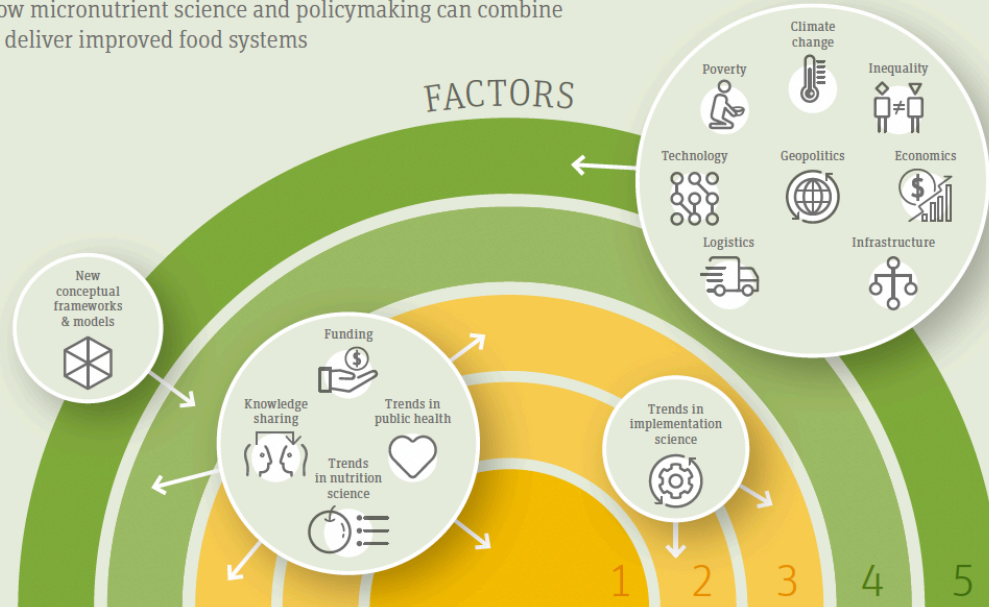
ow micronutrient science and policymaking can combine
deliver improved food systems

FACTORS

Climate change

Poverty

Inequality

Technology

Geopolitics

Economics

Logistics

Infrastructure

New conceptual frameworks & models

Funding

Knowledge sharing

Trends in public health

Trends in nutrition science

Trends in implementation science

1

2

3

4

5